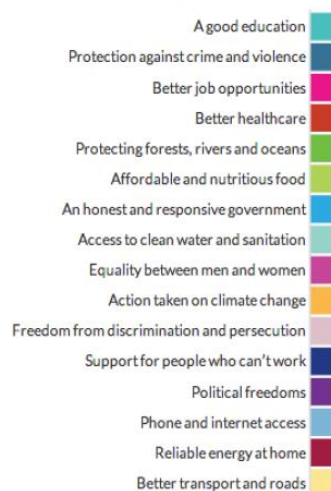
A good education
Protection against crime and violence
Better job opportunities
Better healthcare
Protecting forests, rivers and oceans
Affordable and nutritious food
An honest and responsive government
Access to clean water and sanitation
Equality between men and women
Action taken on climate change
Freedom from discrimination and persecution
Support for people who can't work
Political freedoms
Phone and internet access
Reliable energy at home
Better transport and roads